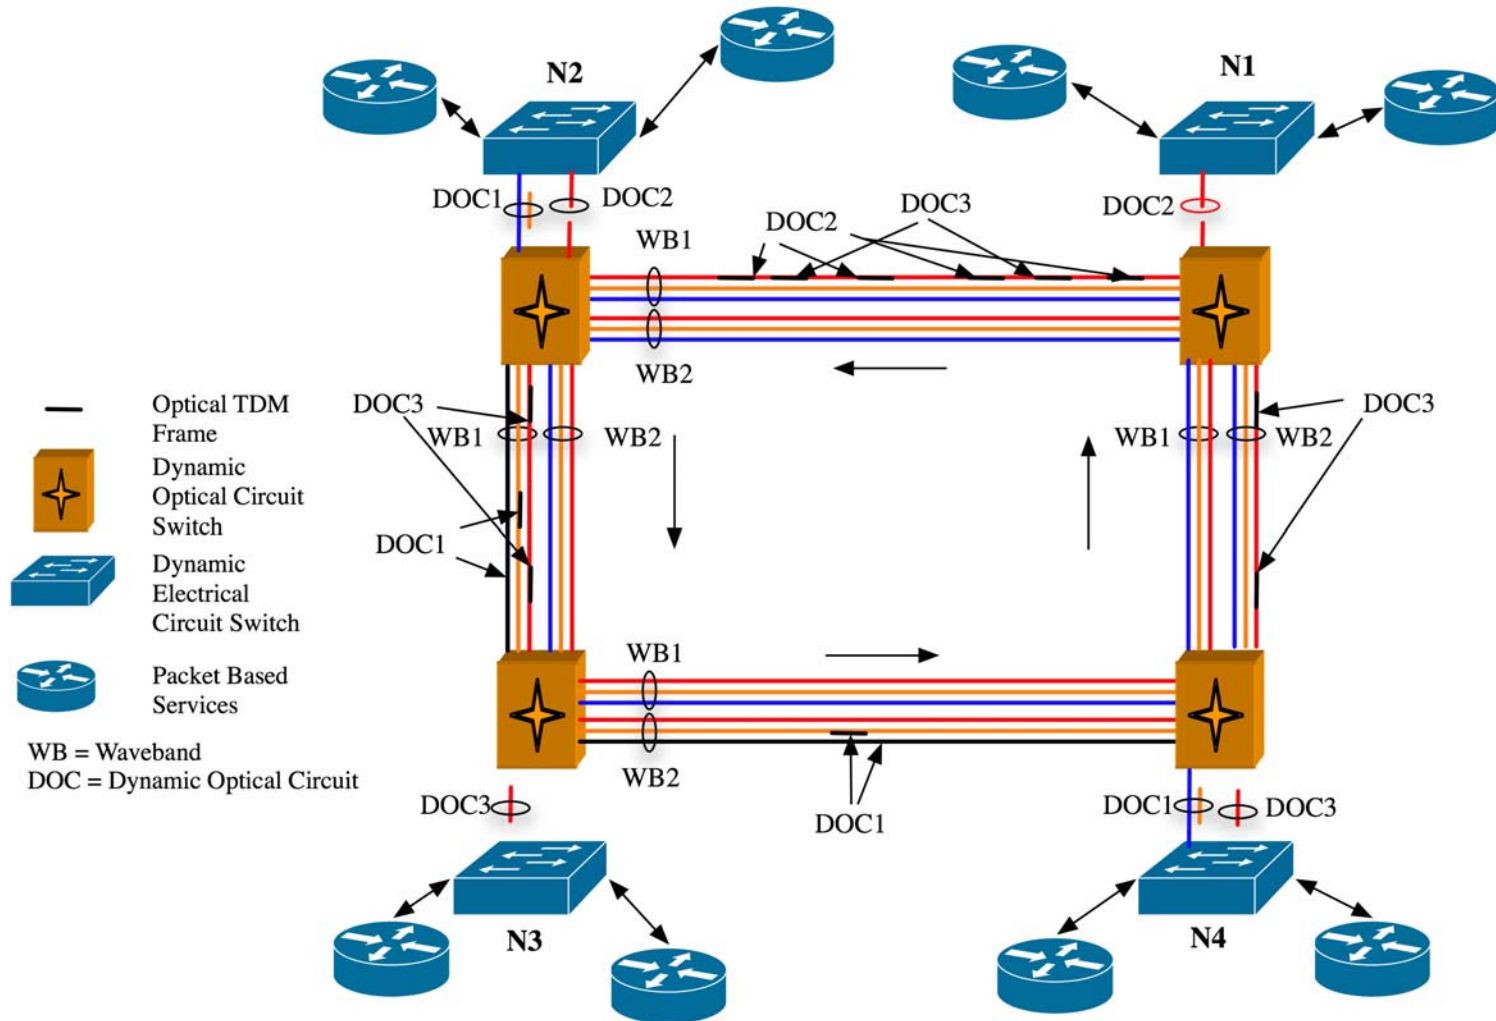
N2

N1

DOC1

DOC2

DOC2

WB1

DOC2

DOC3

WB2

Optical TDM Frame

DOC3

WB1

WB2

WB1

WB2

DOC3

Dynamic Optical Circuit Switch

DOC1

Dynamic Electrical Circuit Switch

Packet Based Services

WB1

WB = Waveband
DOC = Dynamic Optical Circuit

WB2

DOC3

DOC1

DOC1

DOC3

N3

N4